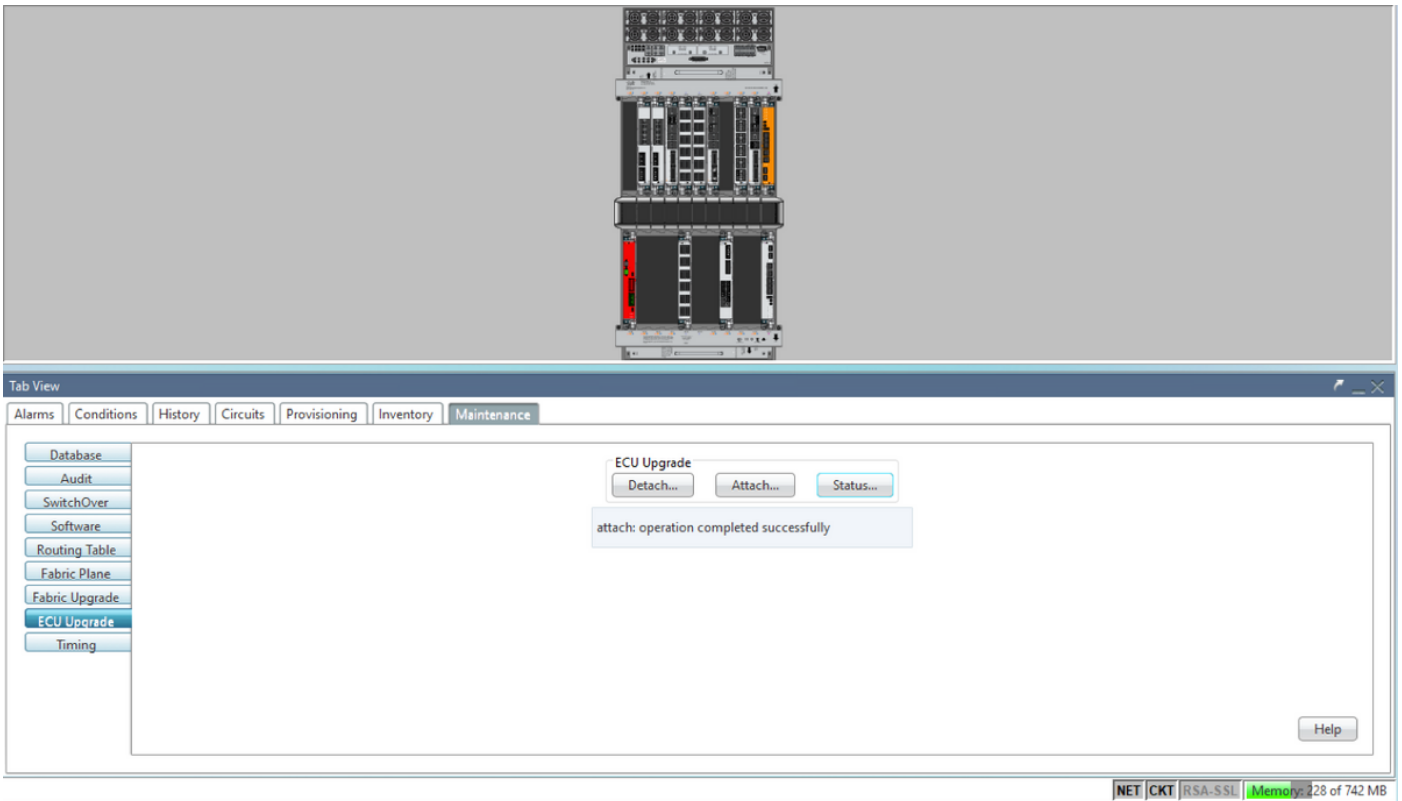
Tab View

Alarms | Conditions | History | Circuits | Provisioning | Inventory | Maintenance

Database
Audit
SwitchOver
Software
Routing Table
Fabric Plane
Fabric Upgrade
ECU Upgrade
Timing

ECU Upgrade
Detach... Attach... Status...

attach: operation completed successfully

Help

NET CKT RSA-SSL Memory: 228 of 742 MB